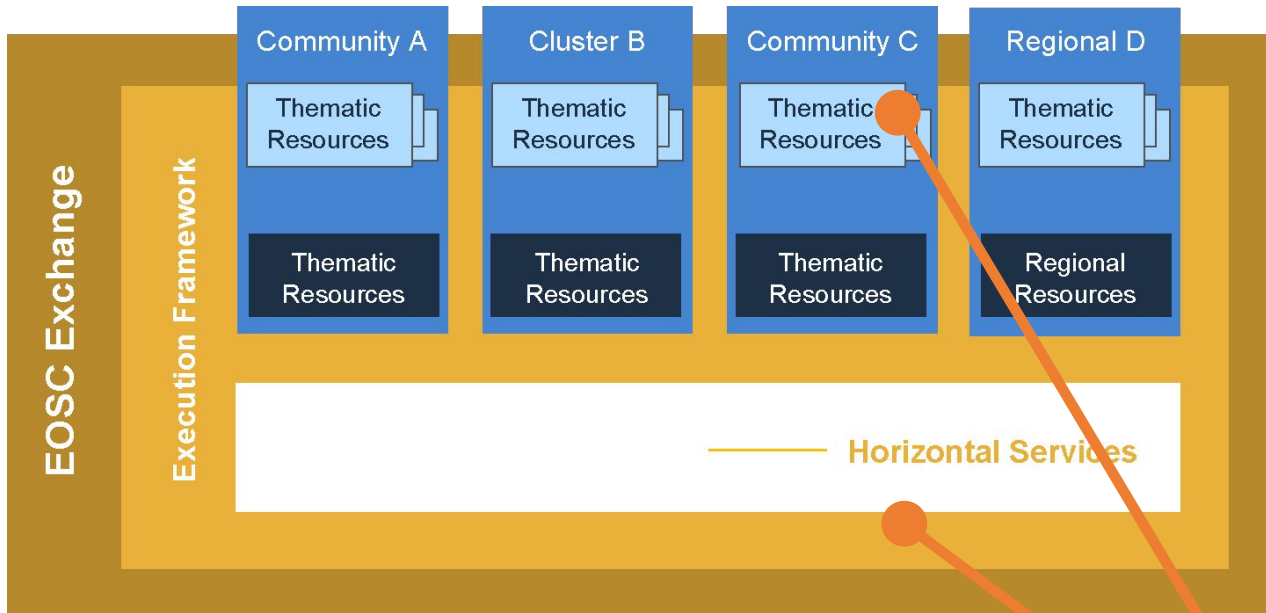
EOSC Exchange

Execution Framework

Community A

Thematic Resources

Thematic Resources

Cluster B

Thematic Resources

Thematic Resources

Community C

Thematic Resources

Thematic Resources

Regional D

Thematic Resources

Regional Resources

Horizontal Services